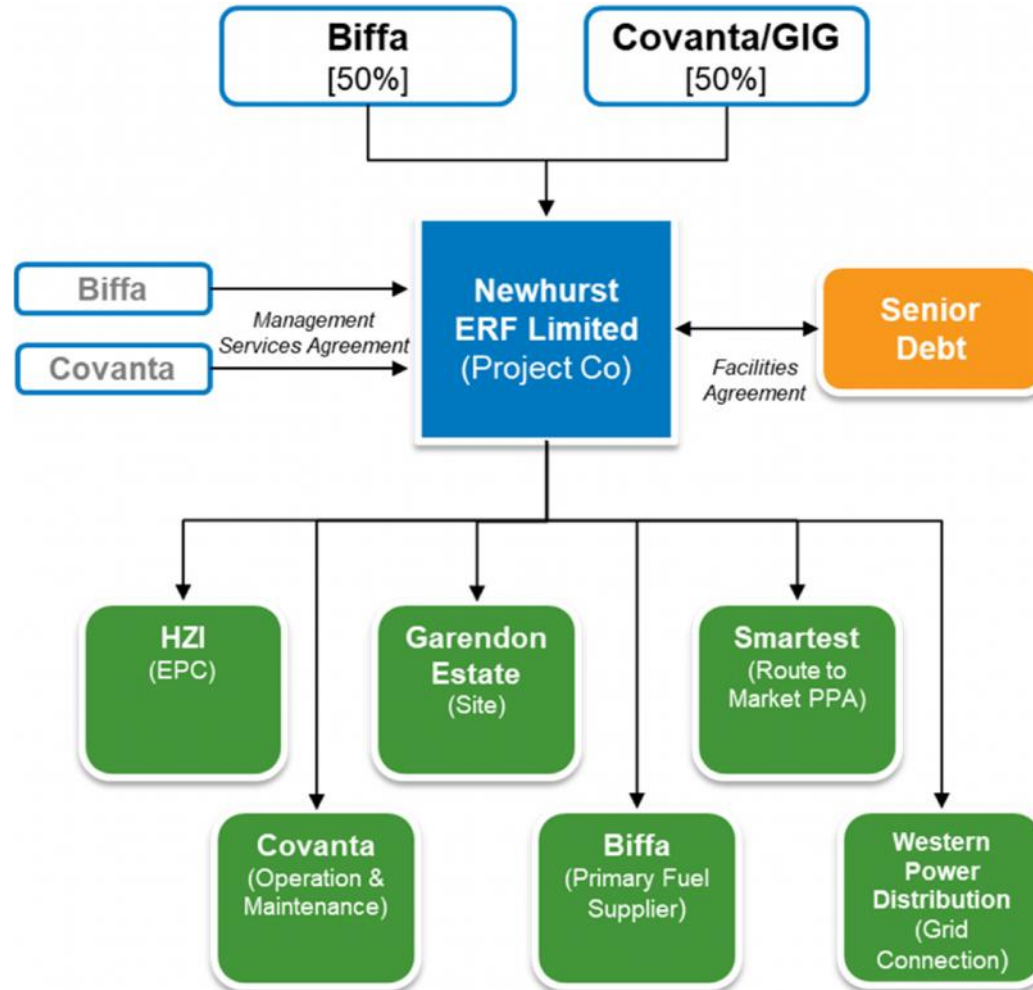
Biffa
[50%]

Covanta/GIG
[50%]

Biffa

Management Services Agreement

Covanta

Newhurst ERF Limited
(Project Co)

Facilities Agreement

Senior Debt

HZI
(EPC)

Garendon Estate
(Site)

Smartest
(Route to Market PPA)

Covanta
(Operation & Maintenance)

Biffa
(Primary Fuel Supplier)

Western Power Distribution
(Grid Connection)